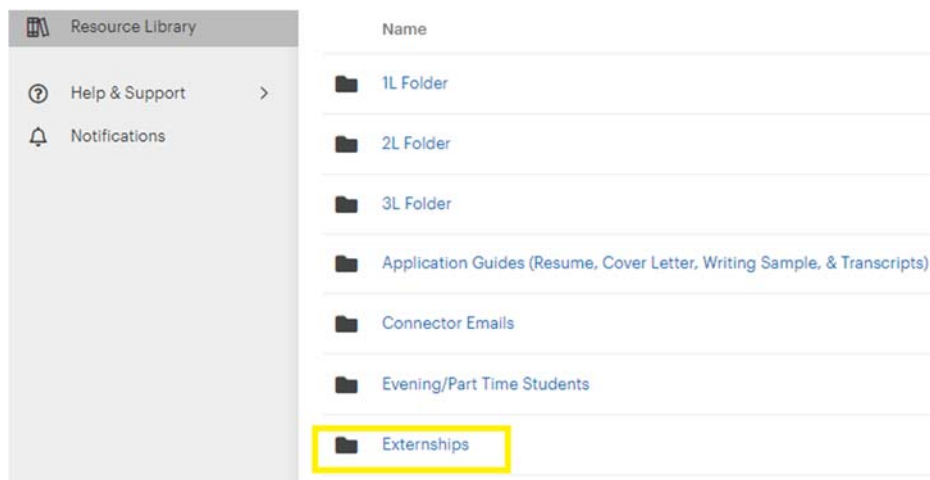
Resource Library

Help & Support >

Notifications

Name

1L Folder

2L Folder

3L Folder

Application Guides (Resume, Cover Letter, Writing Sample, & Transcripts)

Connector Emails

Evening/Part Time Students

Externships